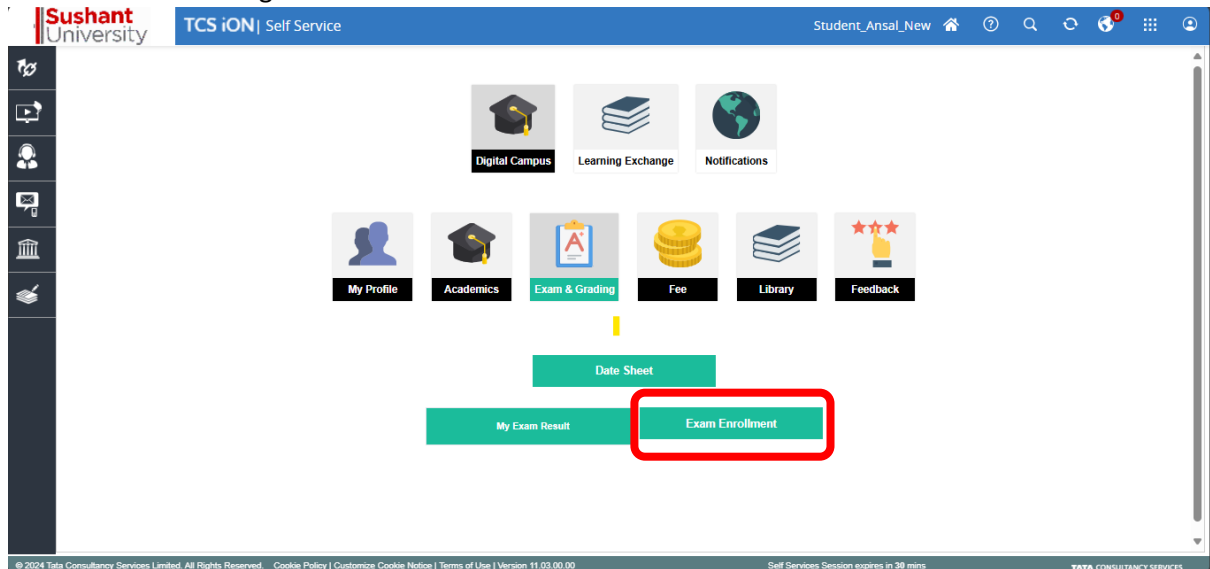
Sushant University

TCS iON | Self Service

Student_Ansal_New

0

Digital Campus

Learning Exchange

Notifications

My Profile

Academics

Exam & Grading

Fee

Library

Feedback

Date Sheet

My Exam Result

Exam Enrollment

© 2024 Tata Consultancy Services Limited. All Rights Reserved. Cookie Policy | Customize Cookie Notice | Terms of Use | Version 11.03.00.00

Self Services Session expires in 30 mins

TATA CONSULTANCY SERVICES